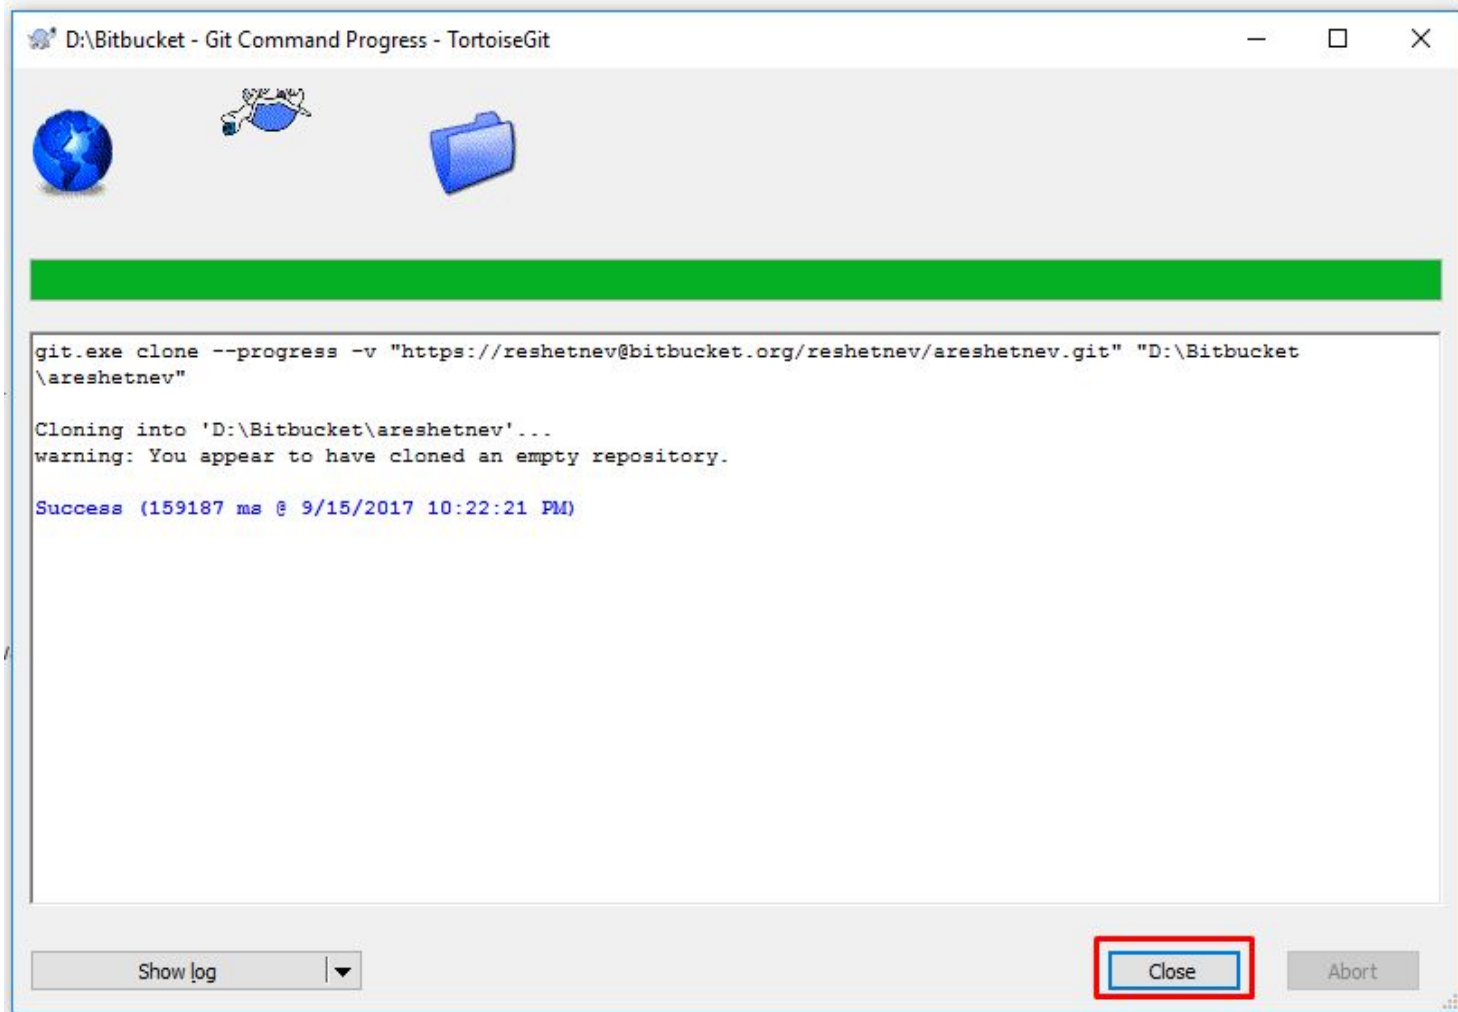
D:\Bitbucket - Git Command Progress - TortoiseGit

git.exe clone --progress -v "https://reshetnev@bitbucket.org/reshetnev/areshetnev.git" "D:\Bitbucket\areshetnev"

Cloning into 'D:\Bitbucket\areshetnev'...
warning: You appear to have cloned an empty repository.

Success (159187 ms @ 9/15/2017 10:22:21 PM)

Show log

Close

Abort